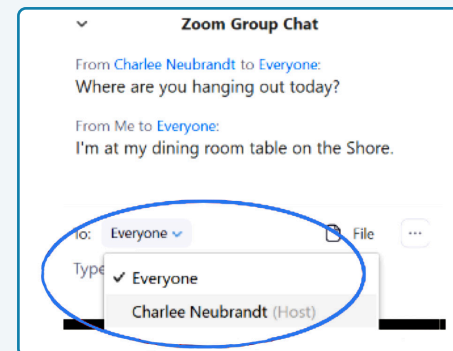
Zoom Group Chat

From Charlee Neubrandt to Everyone:
Where are you hanging out today?

From Me to Everyone:
I'm at my dining room table on the Shore.

To: Everyone

File

...

Type

✓ Everyone

Charlee Neubrandt (Host)